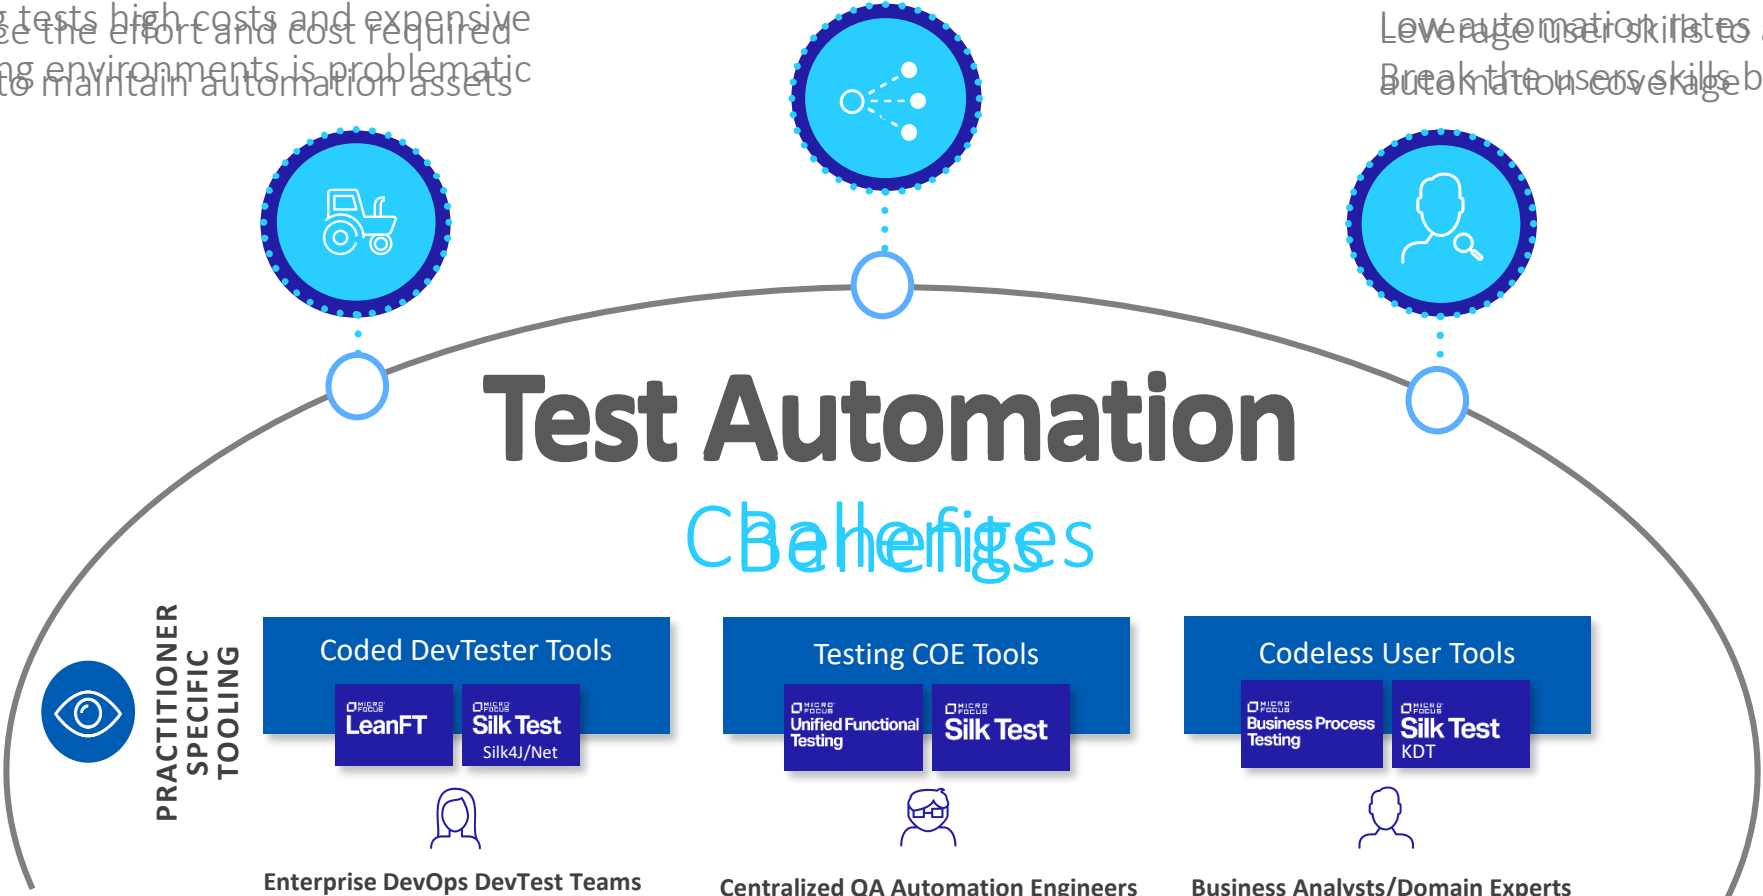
g tests high costs and expensive
se the effort and cost required
ng environments is problematic
to maintain automation assets

Low automation rates
Leverage user skills to
Break the users skills b
automation coverage

Test Automation

Challenges
Benefits

PRACTITIONER SPECIFIC TOOLING

Coded DevTester Tools

MICRO FOCUS LeanFT

MICRO FOCUS Silk Test Silk4J/Net

Enterprise DevOps DevTest Teams

Testing COE Tools

MICRO FOCUS Unified Functional Testing

MICRO FOCUS Silk Test

Centralized QA Automation Engineers

Codeless User Tools

MICRO FOCUS Business Process Testing

MICRO FOCUS Silk Test KDT

Business Analysts/Domain Experts